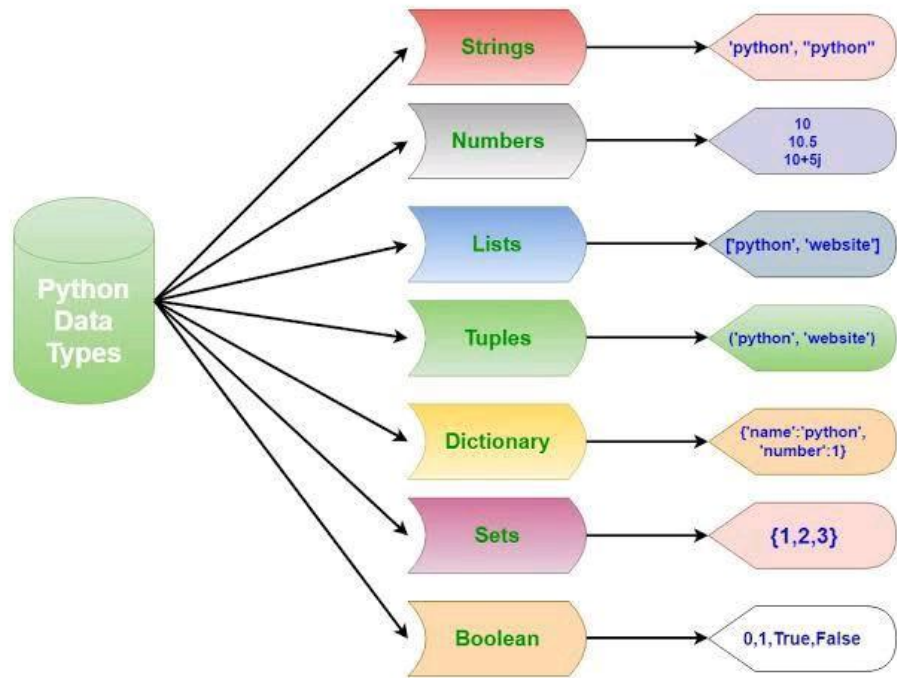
Python Data Types

Strings
'python', "python"

Numbers
10
10.5
10+5j

Lists
['python', 'website']

Tuples
('python', 'website')

Dictionary
{'name':'python', 'number':1}

Sets
{1,2,3}

Boolean
0,1,True,False